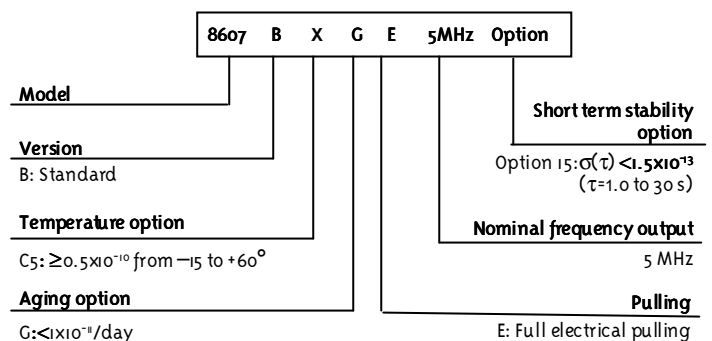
8607 B X G E 5MHz Option

Model

Version

B: Standard

Temperature option

C5: $\geq 0.5 \times 10^{-10}$ from $-15$ to $+60°$

Aging option

G: $<1 \times 10^{-11}$/day

Short term stability option

Option 15: $\sigma(\tau) < 1.5 \times 10^{-13}$ ($\tau$=1.0 to 30 s)

Nominal frequency output

5 MHz

Pulling

E: Full electrical pulling